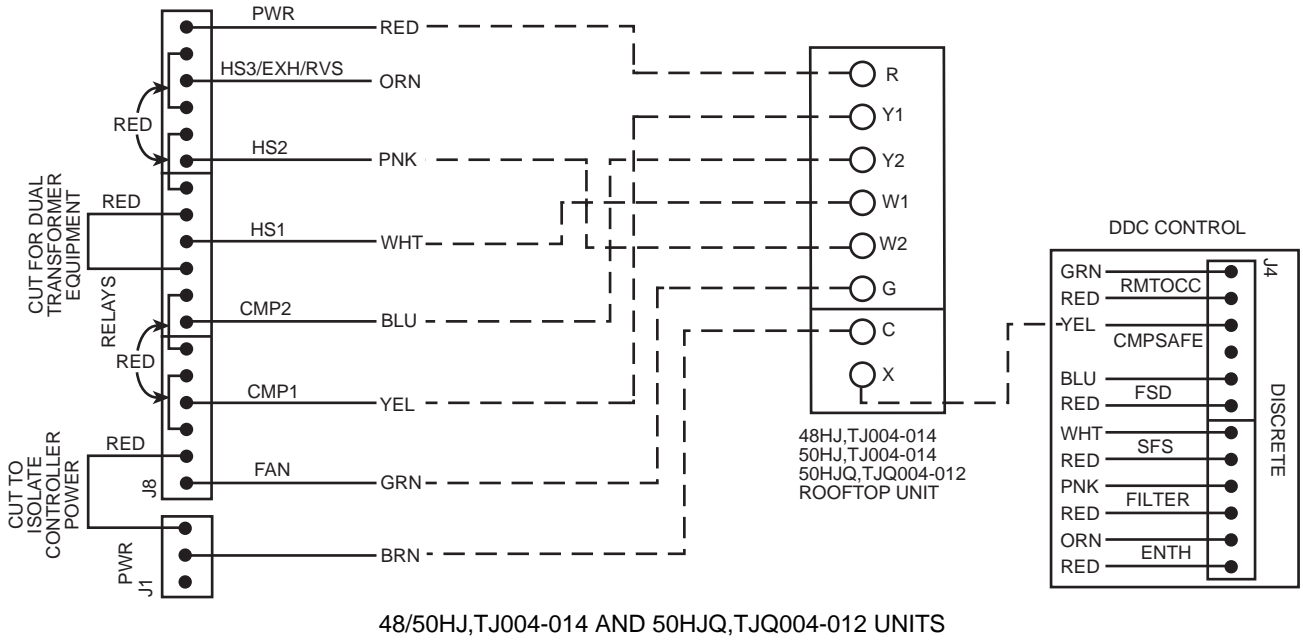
PWR
RED
HS3/EXH/RVS
ORN
RED
HS2
PNK
CUT FOR DUAL TRANSFORMER EQUIPMENT
RED
HS1
WHT
RELAYS
CMP2
BLU
RED
CMP1
YEL
CUT TO ISOLATE CONTROLLER POWER
RED
FAN
GRN
J8
PWR
J1
BRN

R
Y1
Y2
W1
W2
G
C
X

48HJ,TJ004-014
50HJ,TJ004-014
50HJQ,TJQ004-012
ROOFTOP UNIT

DDC CONTROL
J4
GRN
RMTOCC
RED
YEL
CMPSAFE
BLU
FSD
RED
WHT
SFS
RED
PNK
FILTER
RED
ORN
ENTH
RED
DISCRETE

48/50HJ,TJ004-014 AND 50HJQ,TJQ004-012 UNITS